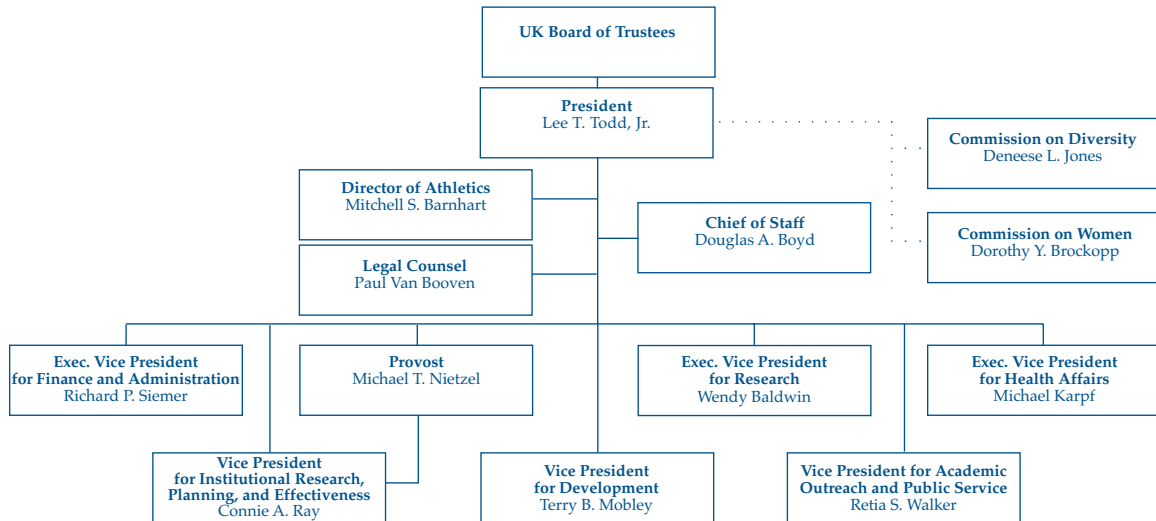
UK Board of Trustees

President
Lee T. Todd, Jr.

Commission on Diversity
Deneese L. Jones

Director of Athletics
Mitchell S. Barnhart

Chief of Staff
Douglas A. Boyd

Commission on Women
Dorothy Y. Brockopp

Legal Counsel
Paul Van Booven

Exec. Vice President for Finance and Administration
Richard P. Siemer

Provost
Michael T. Nietzel

Exec. Vice President for Research
Wendy Baldwin

Exec. Vice President for Health Affairs
Michael Karpf

Vice President for Institutional Research, Planning, and Effectiveness
Connie A. Ray

Vice President for Development
Terry B. Mobley

Vice President for Academic Outreach and Public Service
Retia S. Walker